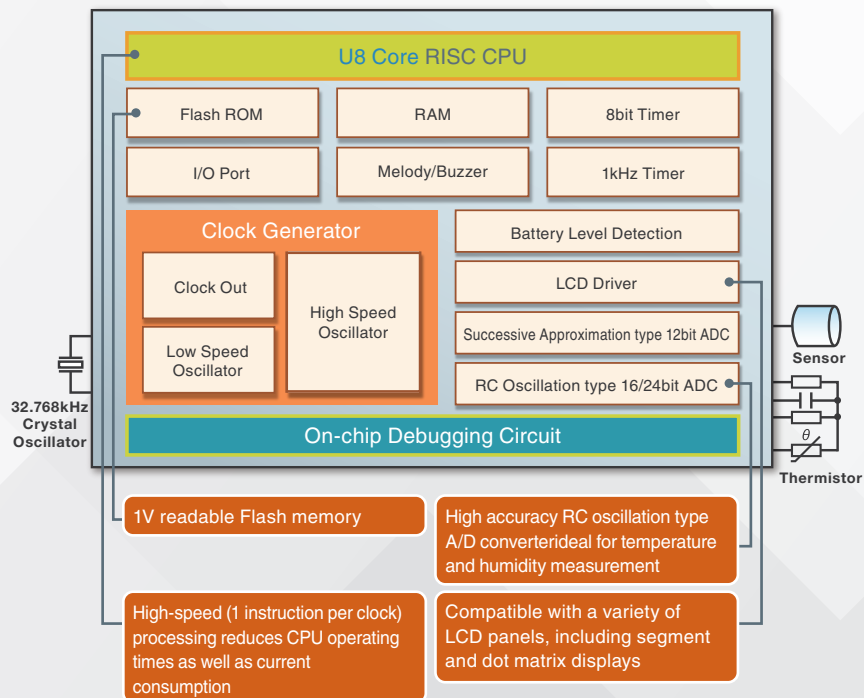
U8 Core RISC CPU

Flash ROM

RAM

8bit Timer

I/O Port

Melody/Buzzer

1kHz Timer

Clock Generator

Clock Out

Low Speed Oscillator

High Speed Oscillator

Battery Level Detection

LCD Driver

Successive Approximation type 12bit ADC

RC Oscillation type 16/24bit ADC

On-chip Debugging Circuit

32.768kHz Crystal Oscillator

Sensor

$\theta$

Thermistor

1V readable Flash memory

High accuracy RC oscillation type A/D converterideal for temperature and humidity measurement

High-speed (1 instruction per clock) processing reduces CPU operating times as well as current consumption

Compatible with a variety of LCD panels, including segment and dot matrix displays